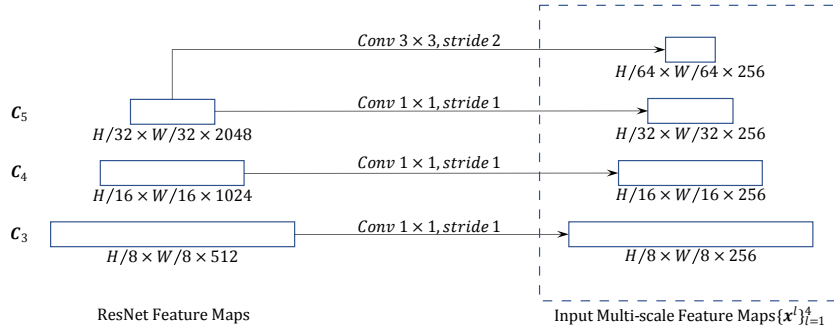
$Conv\ 3 \times 3, stride\ 2$

$H/64 \times W/64 \times 256$

$\boldsymbol{C}_5$

$Conv\ 1 \times 1, stride\ 1$

$H/32 \times W/32 \times 2048$

$H/32 \times W/32 \times 256$

$\boldsymbol{C}_4$

$Conv\ 1 \times 1, stride\ 1$

$H/16 \times W/16 \times 1024$

$H/16 \times W/16 \times 256$

$\boldsymbol{C}_3$

$Conv\ 1 \times 1, stride\ 1$

$H/8 \times W/8 \times 512$

$H/8 \times W/8 \times 256$

ResNet Feature Maps

Input Multi-scale Feature Maps $\{\boldsymbol{x}^l\}_{l=1}^4$